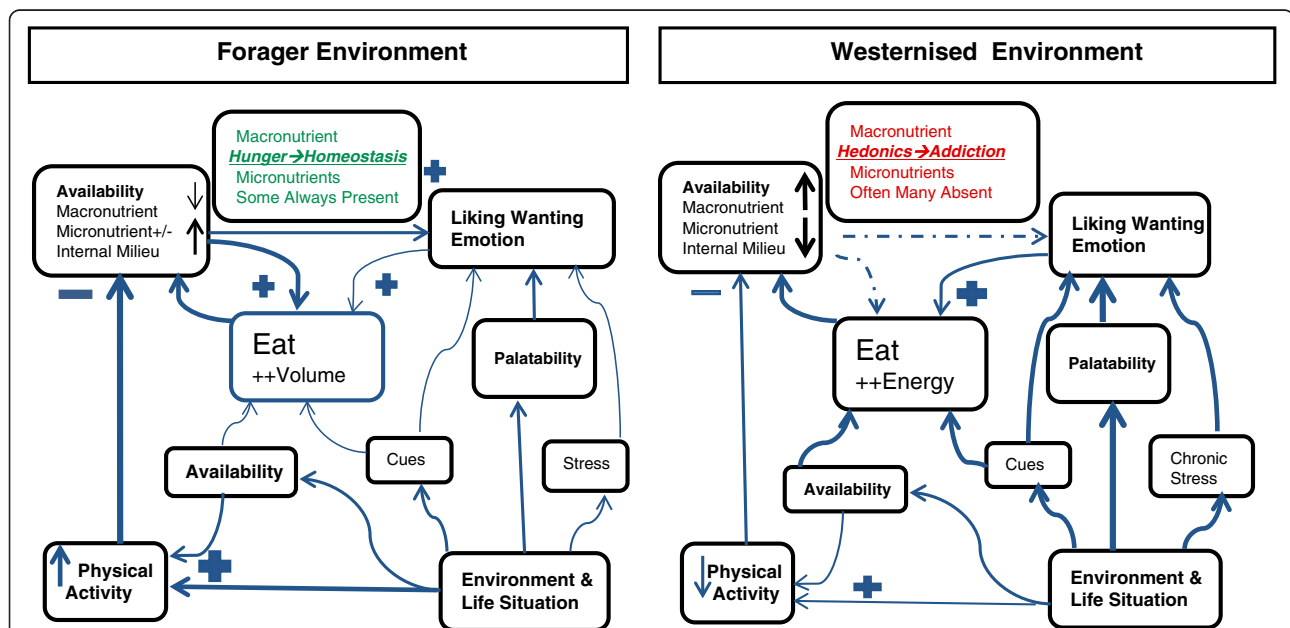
Forager Environment

Macronutrient
Hunger→Homeostasis
Micronutrients
Some Always Present

Availability
Macronutrient
Micronutrient+/-
Internal Milieu

Liking Wanting Emotion

Eat
++Volume

Palatability

Availability

Cues

Stress

Physical Activity

Environment & Life Situation

Westernised Environment

Macronutrient
Hedonics→Addiction
Micronutrients
Often Many Absent

Availability
Macronutrient
Micronutrient
Internal Milieu

Liking Wanting Emotion

Eat
++Energy

Palatability

Availability

Cues

Chronic Stress

Physical Activity

Environment & Life Situation